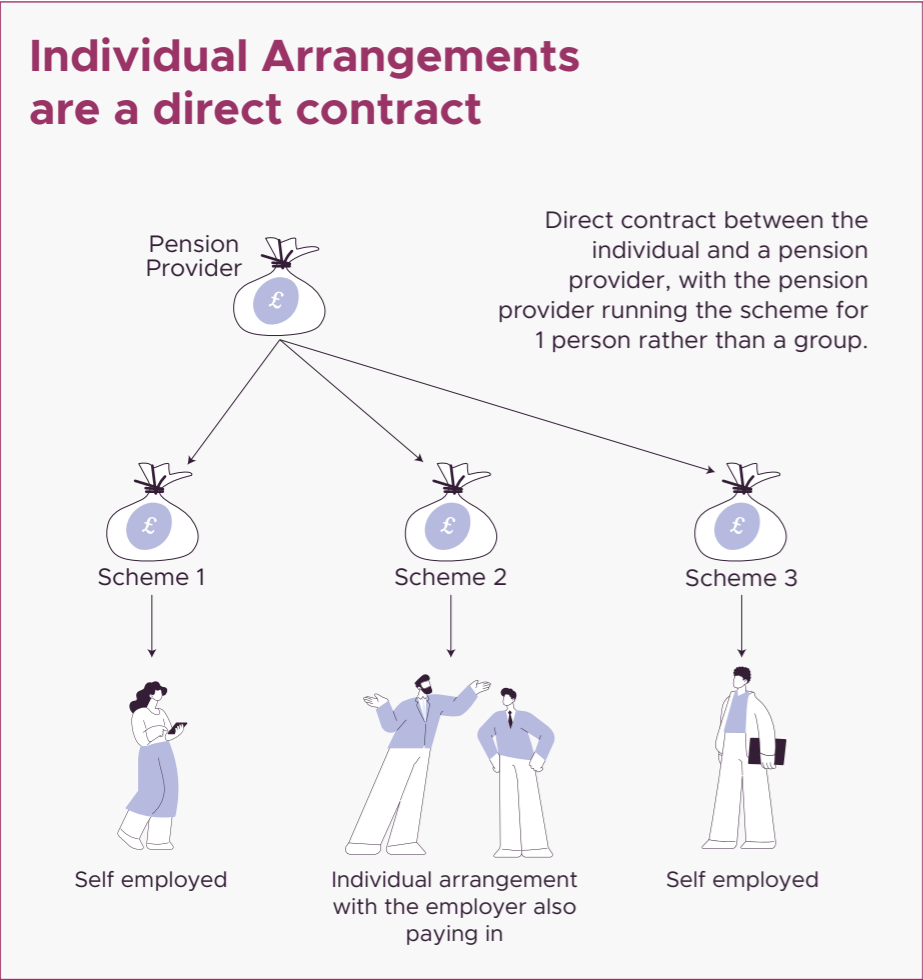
Individual Arrangements are a direct contract

Pension Provider

£

Direct contract between the individual and a pension provider, with the pension provider running the scheme for 1 person rather than a group.

£

Scheme 1

£

Scheme 2

£

Scheme 3

Self employed

Individual arrangement with the employer also paying in

Self employed